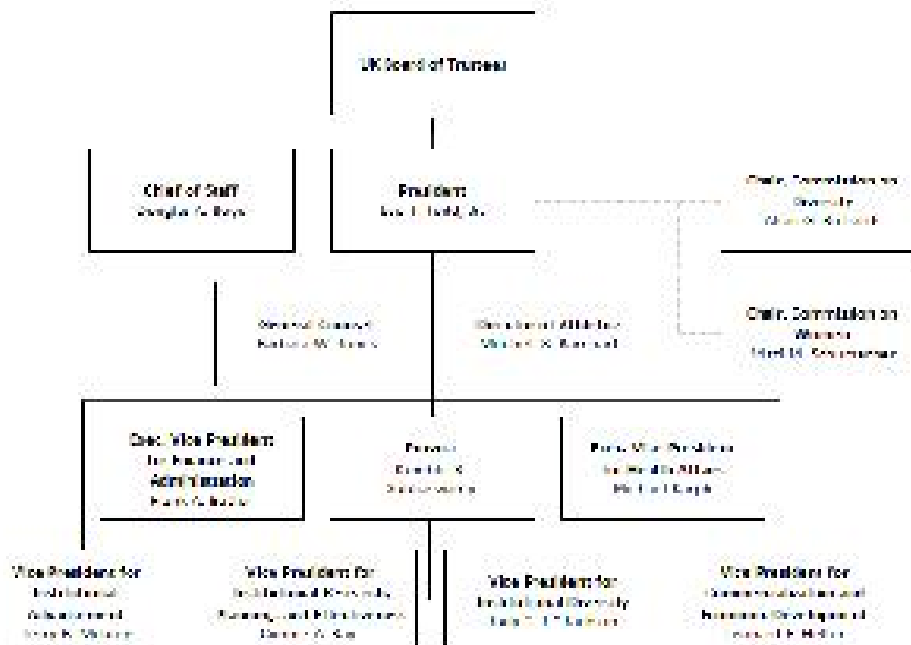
UK Board of Trustees

Chief of Staff
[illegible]

President
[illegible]

Chair, Commission on Diversity
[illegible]

Chair, Commission on Women
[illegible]

General Counsel
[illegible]

Director of Athletics
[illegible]

Exec. Vice President for Finance and Administration
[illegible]

Provost
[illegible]

Exec. Vice President for Health Affairs
Michael Karpf

Vice President for Institutional Advancement
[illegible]

Vice President for Institutional Research, Planning, and Effectiveness
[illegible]

Vice President for Institutional Diversity
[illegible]

Vice President for Commercialization and Economic Development
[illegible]